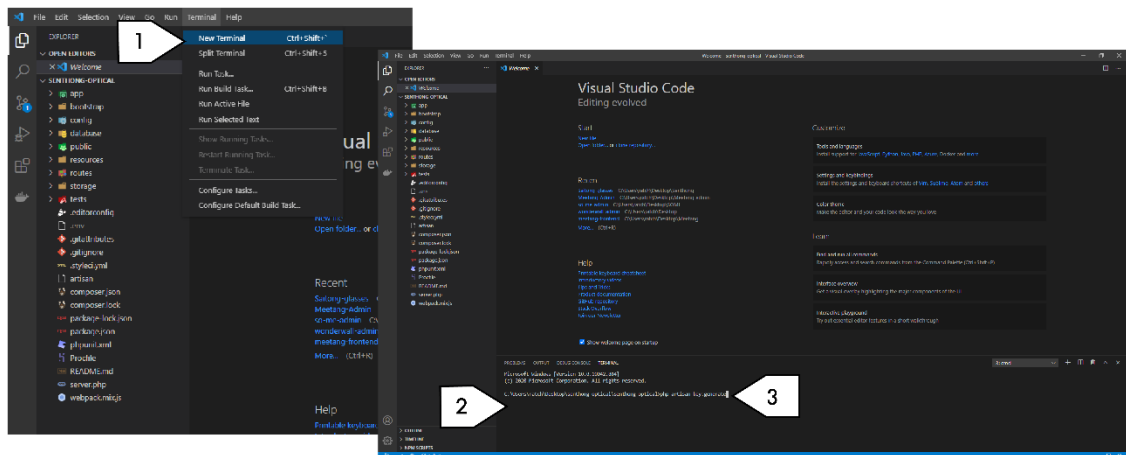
File Edit Selection View Go Run Terminal Help

EXPLORER
OPEN EDITORS
× Welcome
SUNTHONG-OPTICAL
app
bootstrap
config
database
public
resources
routes
storage
tests
.editorconfig
.env
.gitattributes
.gitignore
.styleci.yml
artisan
composer.json
composer.lock
package-lock.json
package.json
phpunit.xml
Procfile
README.md
server.php
webpack.mix.js

1

New Terminal Ctrl+Shift+`
Split Terminal Ctrl+Shift+5
Run Task...
Run Build Task... Ctrl+Shift+B
Run Active File
Run Selected Text
Show Running Tasks...
Restart Running Task...
Terminate Task...
Configure Tasks...
Configure Default Build Task...

ual
ng ev

New
Open folder... or cl

Recent
Suntong-glasses
Meetang-Admin
sn-mn-admin
wonderwall-admin
meetang-frontend
More... (Ctrl+R)

Help
Printable keyboard

Welcome - sunthong-optical - Visual Studio Code

Welcome

Visual Studio Code
Editing evolved

Start
New file
Open folder... or clone repository...

Recent
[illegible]
More... (Ctrl+R)

Help
Printable keyboard cheatsheet
Introductory videos
Tips and Tricks
Product documentation
GitHub repository
Stack Overflow
Join our Newsletter

Customize
Tools and languages
Install support for JavaScript, Python, Java, PHP, Azure, Docker and more
Settings and keybindings
Install the settings and keyboard shortcuts of Vim, Sublime, Atom and others
Color theme
Make the editor and your code look the way you love

Learn
Find and run all commands
Rapidly access and search commands from the Command Palette (Ctrl+Shift+P)
Interface overview
Get a visual overlay highlighting the major components of the UI
Interactive playground
Try out essential editor features in a short walkthrough

Show welcome page on startup

PROBLEMS OUTPUT DEBUG CONSOLE TERMINAL

Microsoft Windows [Version 10.0.19042.804]
(c) 2020 Microsoft Corporation. All rights reserved.

C:\Users\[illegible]\sunthong-optical>php artisan key:generate

2

3

OUTLINE
TIMELINE
NPM SCRIPTS